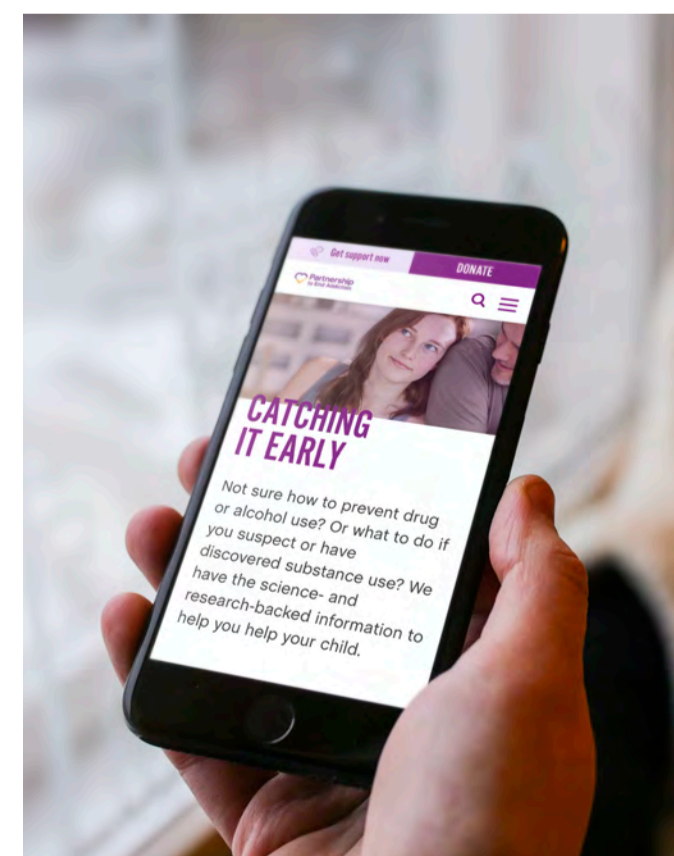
Get support now

DONATE

Partnership to End Addiction

CATCHING IT EARLY

Not sure how to prevent drug or alcohol use? Or what to do if you suspect or have discovered substance use? We have the science- and research-backed information to help you help your child.